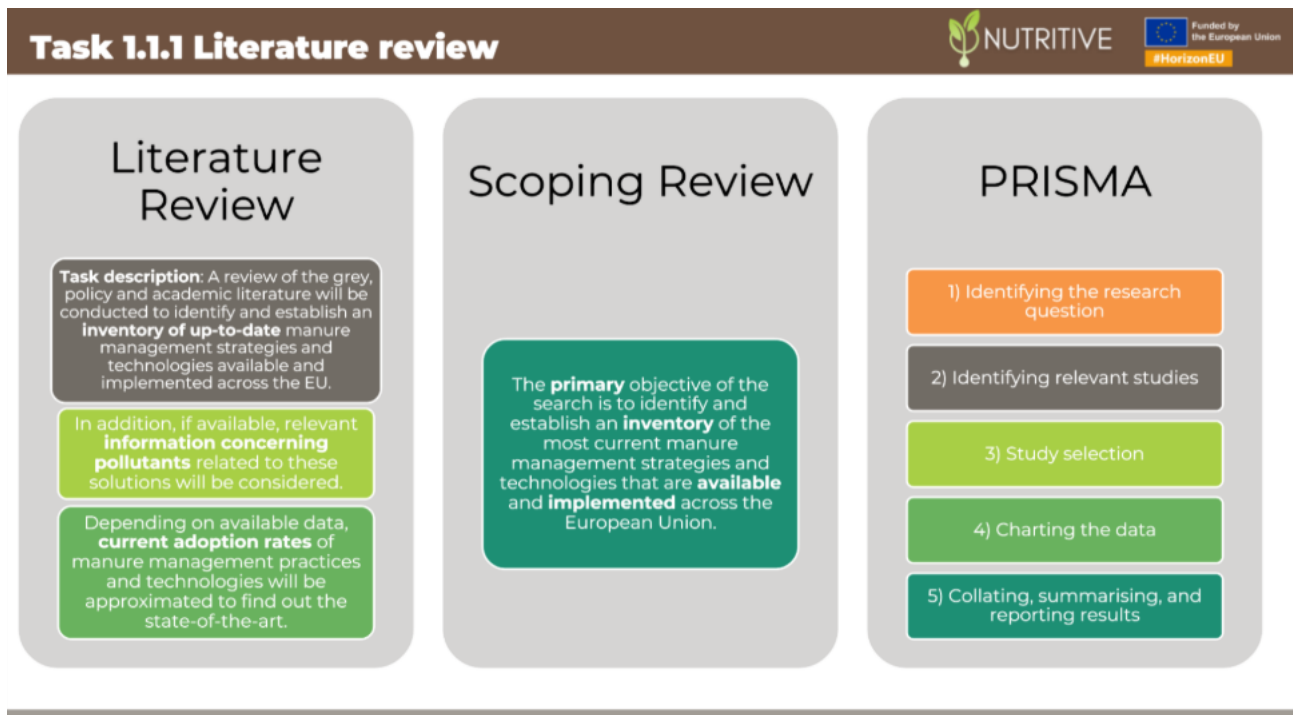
Task 1.1.1 Literature review

NUTRITIVE

Funded by the European Union

#HorizonEU

Literature Review

Task description: A review of the grey, policy and academic literature will be conducted to identify and establish an inventory of up-to-date manure management strategies and technologies available and implemented across the EU.

In addition, if available, relevant information concerning pollutants related to these solutions will be considered.

Depending on available data, current adoption rates of manure management practices and technologies will be approximated to find out the state-of-the-art.

Scoping Review

The primary objective of the search is to identify and establish an inventory of the most current manure management strategies and technologies that are available and implemented across the European Union.

PRISMA

1) Identifying the research question

2) Identifying relevant studies

3) Study selection

4) Charting the data

5) Collating, summarising, and reporting results